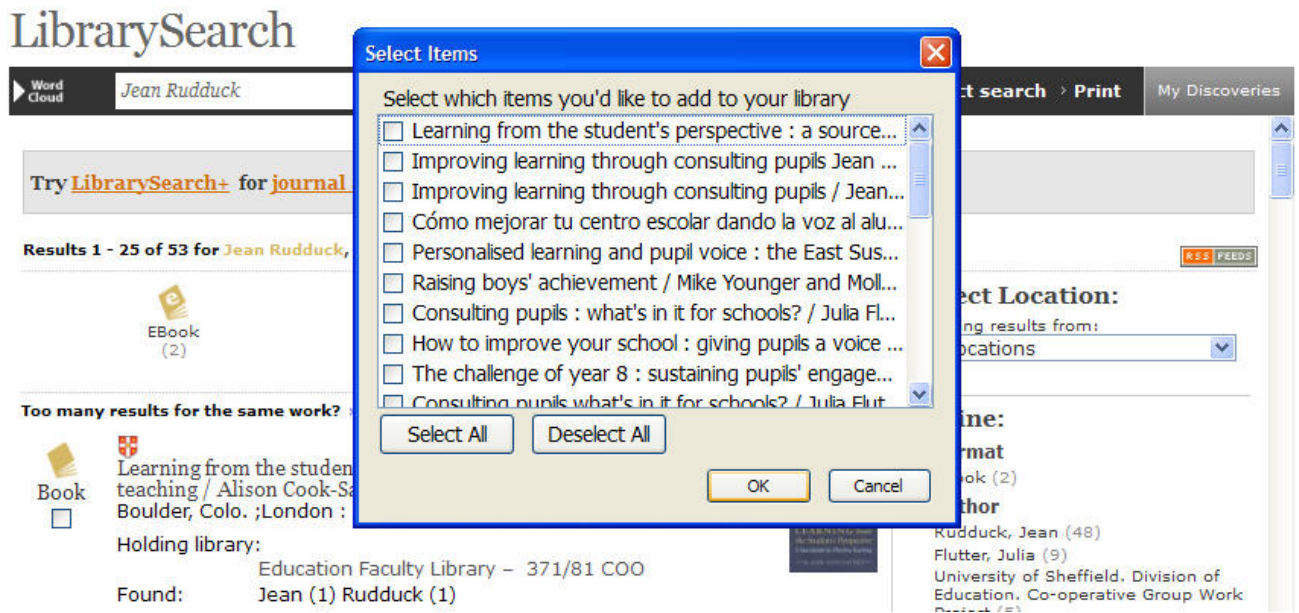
LibrarySearch

Word Cloud

Jean Rudduck

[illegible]t search › Print

My Discoveries

Try LibrarySearch+ for journal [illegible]

Results 1 - 25 of 53 for Jean Rudduck, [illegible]

RSS FEEDS

EBook (2)

Too many results for the same work? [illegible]

Book

Learning from the studen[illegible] teaching / Alison Cook-Sa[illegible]

Boulder, Colo. ;London : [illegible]

Holding library:

Education Faculty Library – 371/81 COO

Found: Jean (1) Rudduck (1)

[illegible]ct Location:

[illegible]ng results from:

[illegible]ocations

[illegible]ine:

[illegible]rmat

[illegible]ok (2)

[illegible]thor

Rudduck, Jean (48)

Flutter, Julia (9)

University of Sheffield. Division of Education. Co-operative Group Work Project (5)

Select Items

Select which items you'd like to add to your library

Learning from the student's perspective : a source...

Improving learning through consulting pupils Jean ...

Improving learning through consulting pupils / Jean...

Cómo mejorar tu centro escolar dando la voz al alu...

Personalised learning and pupil voice : the East Sus...

Raising boys' achievement / Mike Younger and Moll...

Consulting pupils : what's in it for schools? / Julia Fl...

How to improve your school : giving pupils a voice ...

The challenge of year 8 : sustaining pupils' engage...

Consulting pupils what's in it for schools? / Julia Flut...

Select All

Deselect All

OK

Cancel